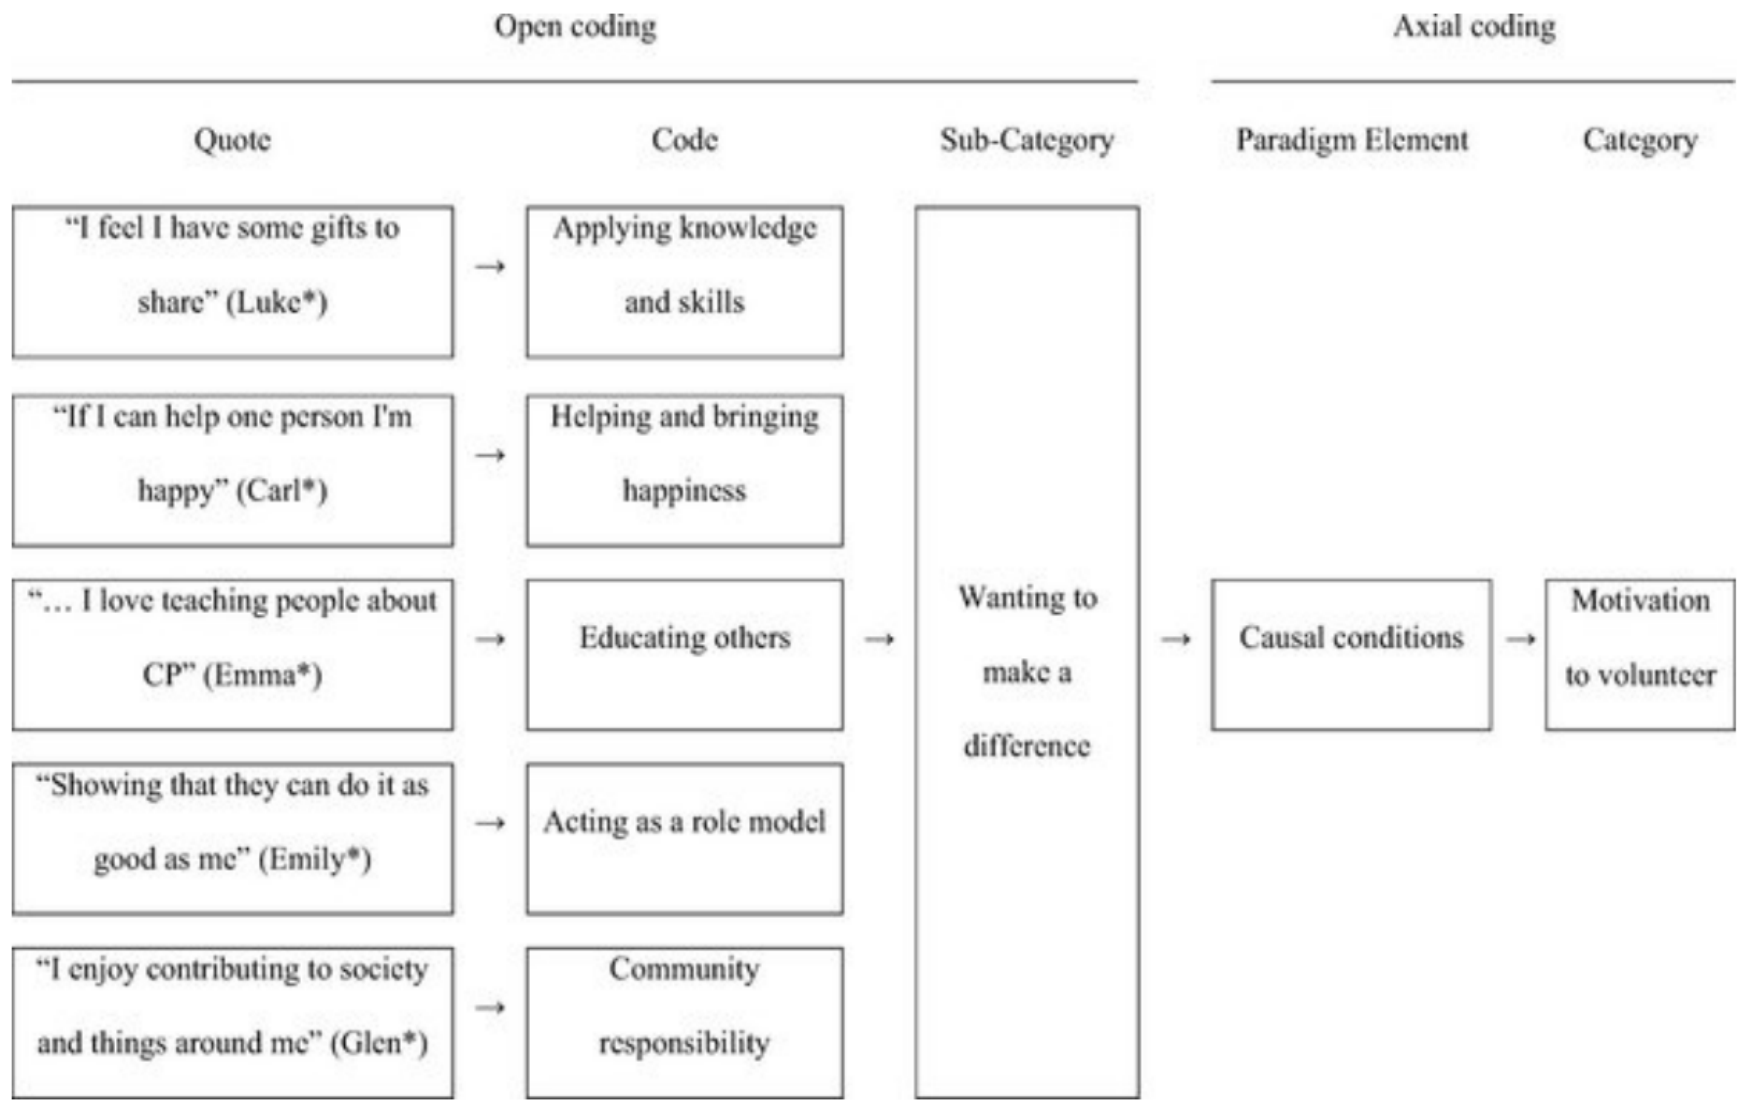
Open coding

Axial coding

Quote

Code

Sub-Category

Paradigm Element

Category

"I feel I have some gifts to share" (Luke*)

→

Applying knowledge and skills

"If I can help one person I'm happy" (Carl*)

→

Helping and bringing happiness

"… I love teaching people about CP" (Emma*)

→

Educating others

"Showing that they can do it as good as me" (Emily*)

→

Acting as a role model

"I enjoy contributing to society and things around me" (Glen*)

→

Community responsibility

→

Wanting to make a difference

→

Causal conditions

→

Motivation to volunteer